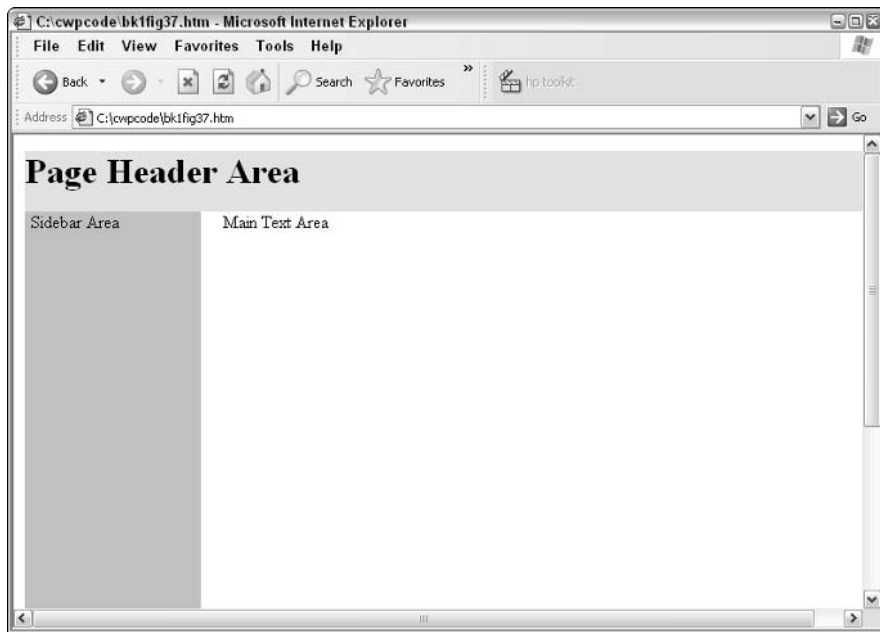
C:\cwpcode\bk1fig37.htm - Microsoft Internet Explorer

File Edit View Favorites Tools Help

Back Search Favorites hp toolkit

Address C:\cwpcode\bk1fig37.htm Go

Page Header Area

Sidebar Area

Main Text Area